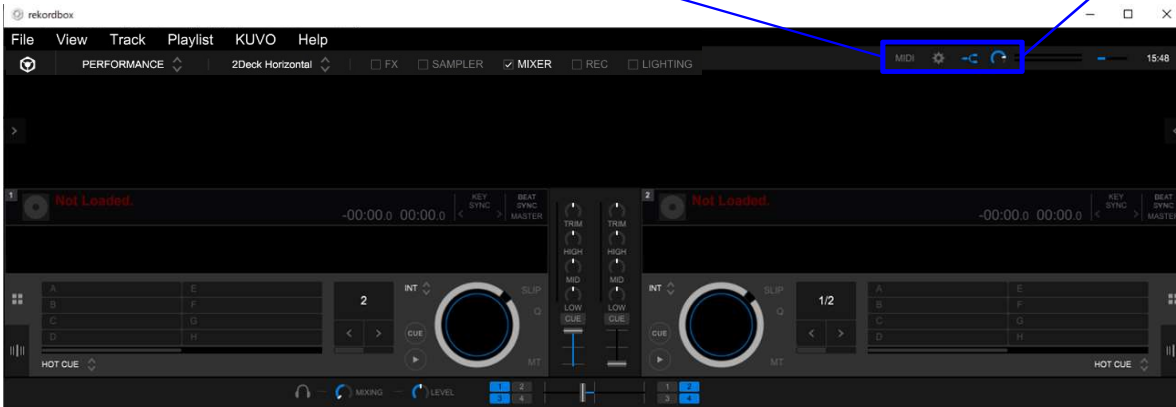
rekordbox

File View Track Playlist KUVO Help

PERFORMANCE 2Deck Horizontal FX SAMPLER MIXER REC LIGHTING

MIDI 15:48

1 Not Loaded. -00:00.0 00:00.0 KEY SYNC BEAT SYNC MASTER

TRIM HIGH MID LOW CUE

TRIM HIGH MID LOW CUE

2 Not Loaded. -00:00.0 00:00.0 KEY SYNC BEAT SYNC MASTER

A E
B F
C G
D H

2

INT SLIP Q CUE MT

HOT CUE

INT SLIP Q CUE MT

1/2

A E
B F
C G
D H

HOT CUE

MIXING LEVEL

1 2
3 4

1 2
3 4